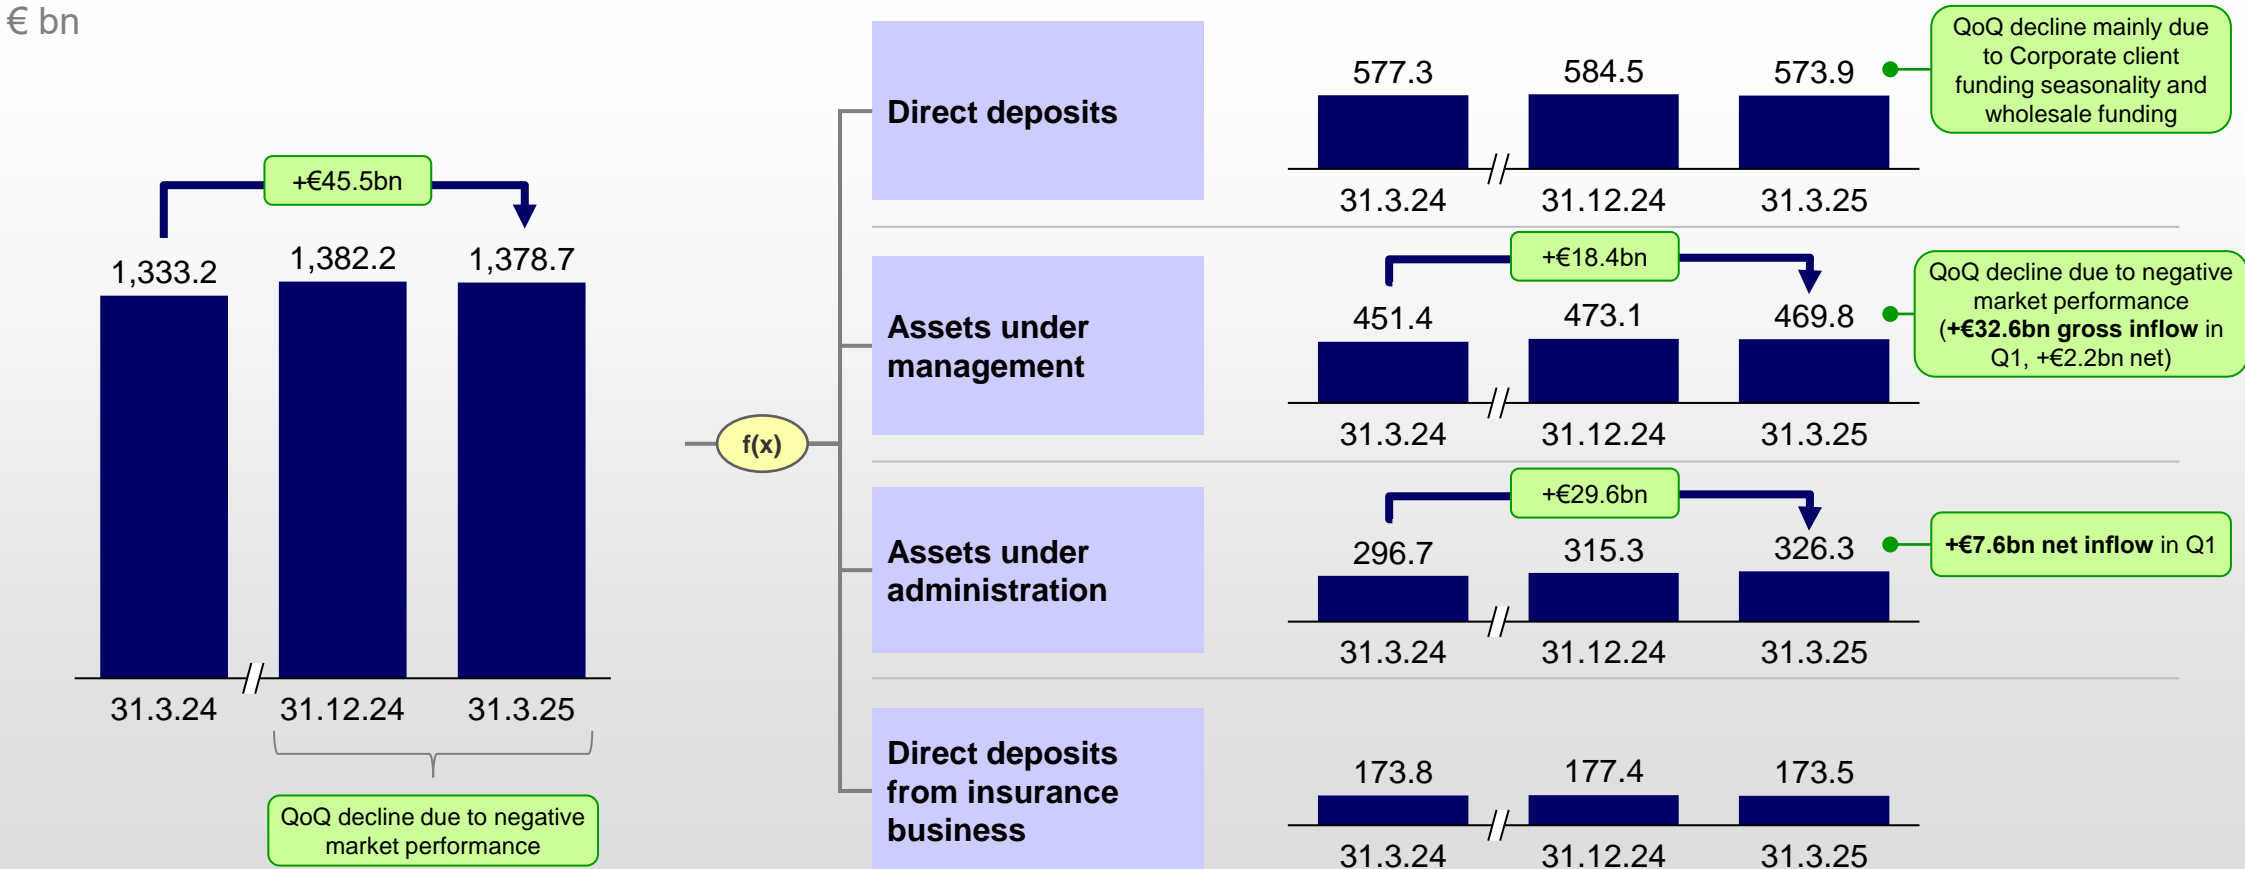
€ bn

+€45.5bn

1,333.2

1,382.2

1,378.7

31.3.24

31.12.24

31.3.25

QoQ decline due to negative market performance

f(x)

Direct deposits

577.3

584.5

573.9

31.3.24

31.12.24

31.3.25

QoQ decline mainly due to Corporate client funding seasonality and wholesale funding

Assets under management

+€18.4bn

451.4

473.1

469.8

31.3.24

31.12.24

31.3.25

QoQ decline due to negative market performance (**+€32.6bn gross inflow** in Q1, +€2.2bn net)

Assets under administration

+€29.6bn

296.7

315.3

326.3

31.3.24

31.12.24

31.3.25

**+€7.6bn net inflow** in Q1

Direct deposits from insurance business

173.8

177.4

173.5

31.3.24

31.12.24

31.3.25